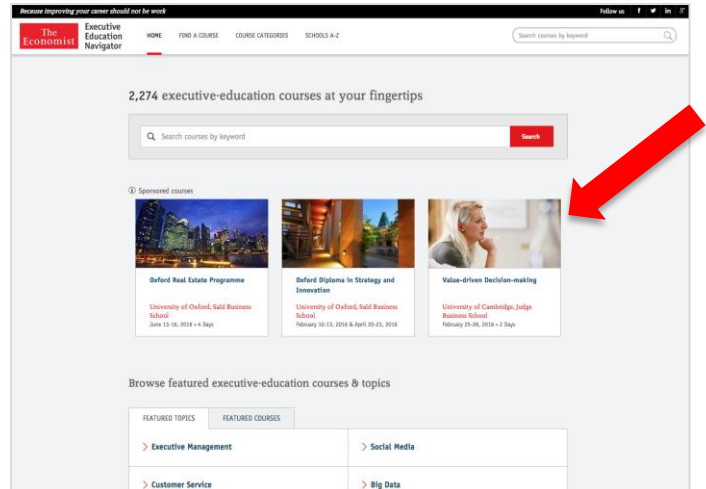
Because improving your career should not be work

Follow us

The Economist

Executive Education Navigator

HOME FIND A COURSE COURSE CATEGORIES SCHOOLS A-Z

Search courses by keyword

2,274 executive-education courses at your fingertips

Search courses by keyword

Search

Sponsored courses

Oxford Real Estate Programme

University of Oxford, Saïd Business School

June 13-16, 2016 • 4 Days

Oxford Diploma in Strategy and Innovation

University of Oxford, Saïd Business School

February 10-13, 2016 & April 20-23, 2016

Value-driven Decision-making

University of Cambridge, Judge Business School

February 25-26, 2016 • 2 Days

Browse featured executive-education courses & topics

FEATURED TOPICS FEATURED COURSES

Executive Management

Social Media

Customer Service

Big Data